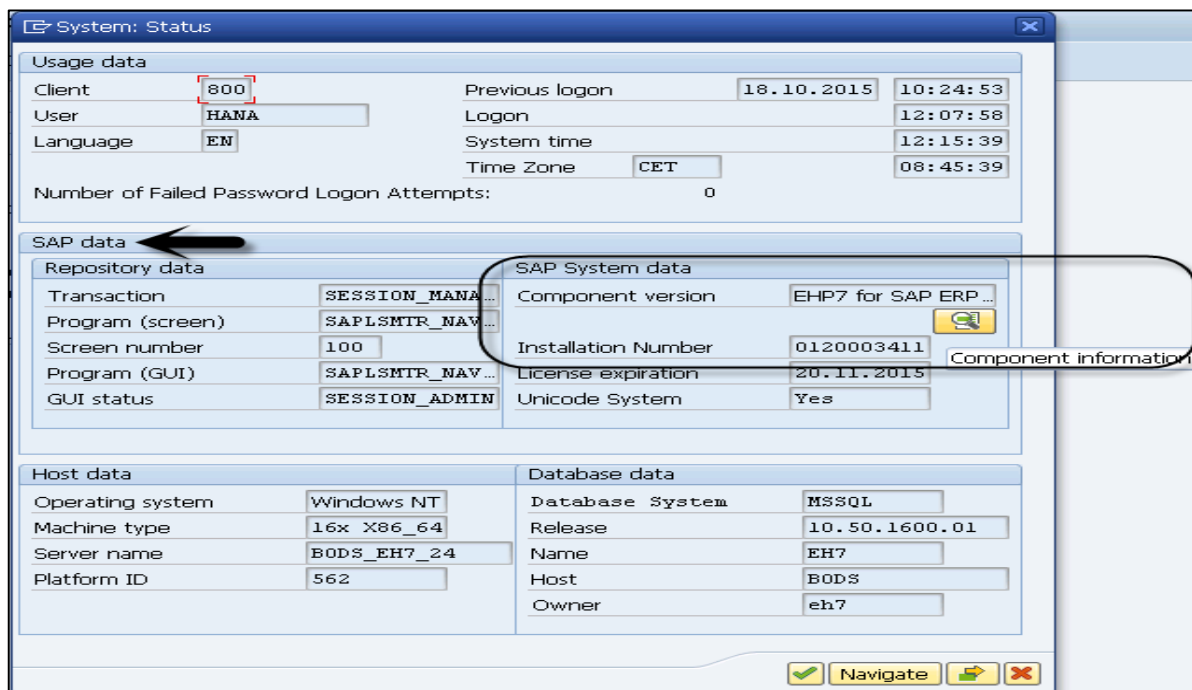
System: Status

Usage data

Client 800
User HANA
Language EN

Previous logon 18.10.2015 10:24:53
Logon 12:07:58
System time 12:15:39
Time Zone CET 08:45:39

Number of Failed Password Logon Attempts: 0

SAP data

Repository data

Transaction SESSION_MANA...
Program (screen) SAPLSMTR_NAV...
Screen number 100
Program (GUI) SAPLSMTR_NAV...
GUI status SESSION_ADMIN

SAP System data

Component version EHP7 for SAP ERP ...
Installation Number 0120003411
License expiration 20.11.2015
Unicode System Yes

Component informatio

Host data

Operating system Windows NT
Machine type 16x X86_64
Server name BODS_EH7_24
Platform ID 562

Database data

Database System MSSQL
Release 10.50.1600.01
Name EH7
Host BODS
Owner eh7

Navigate